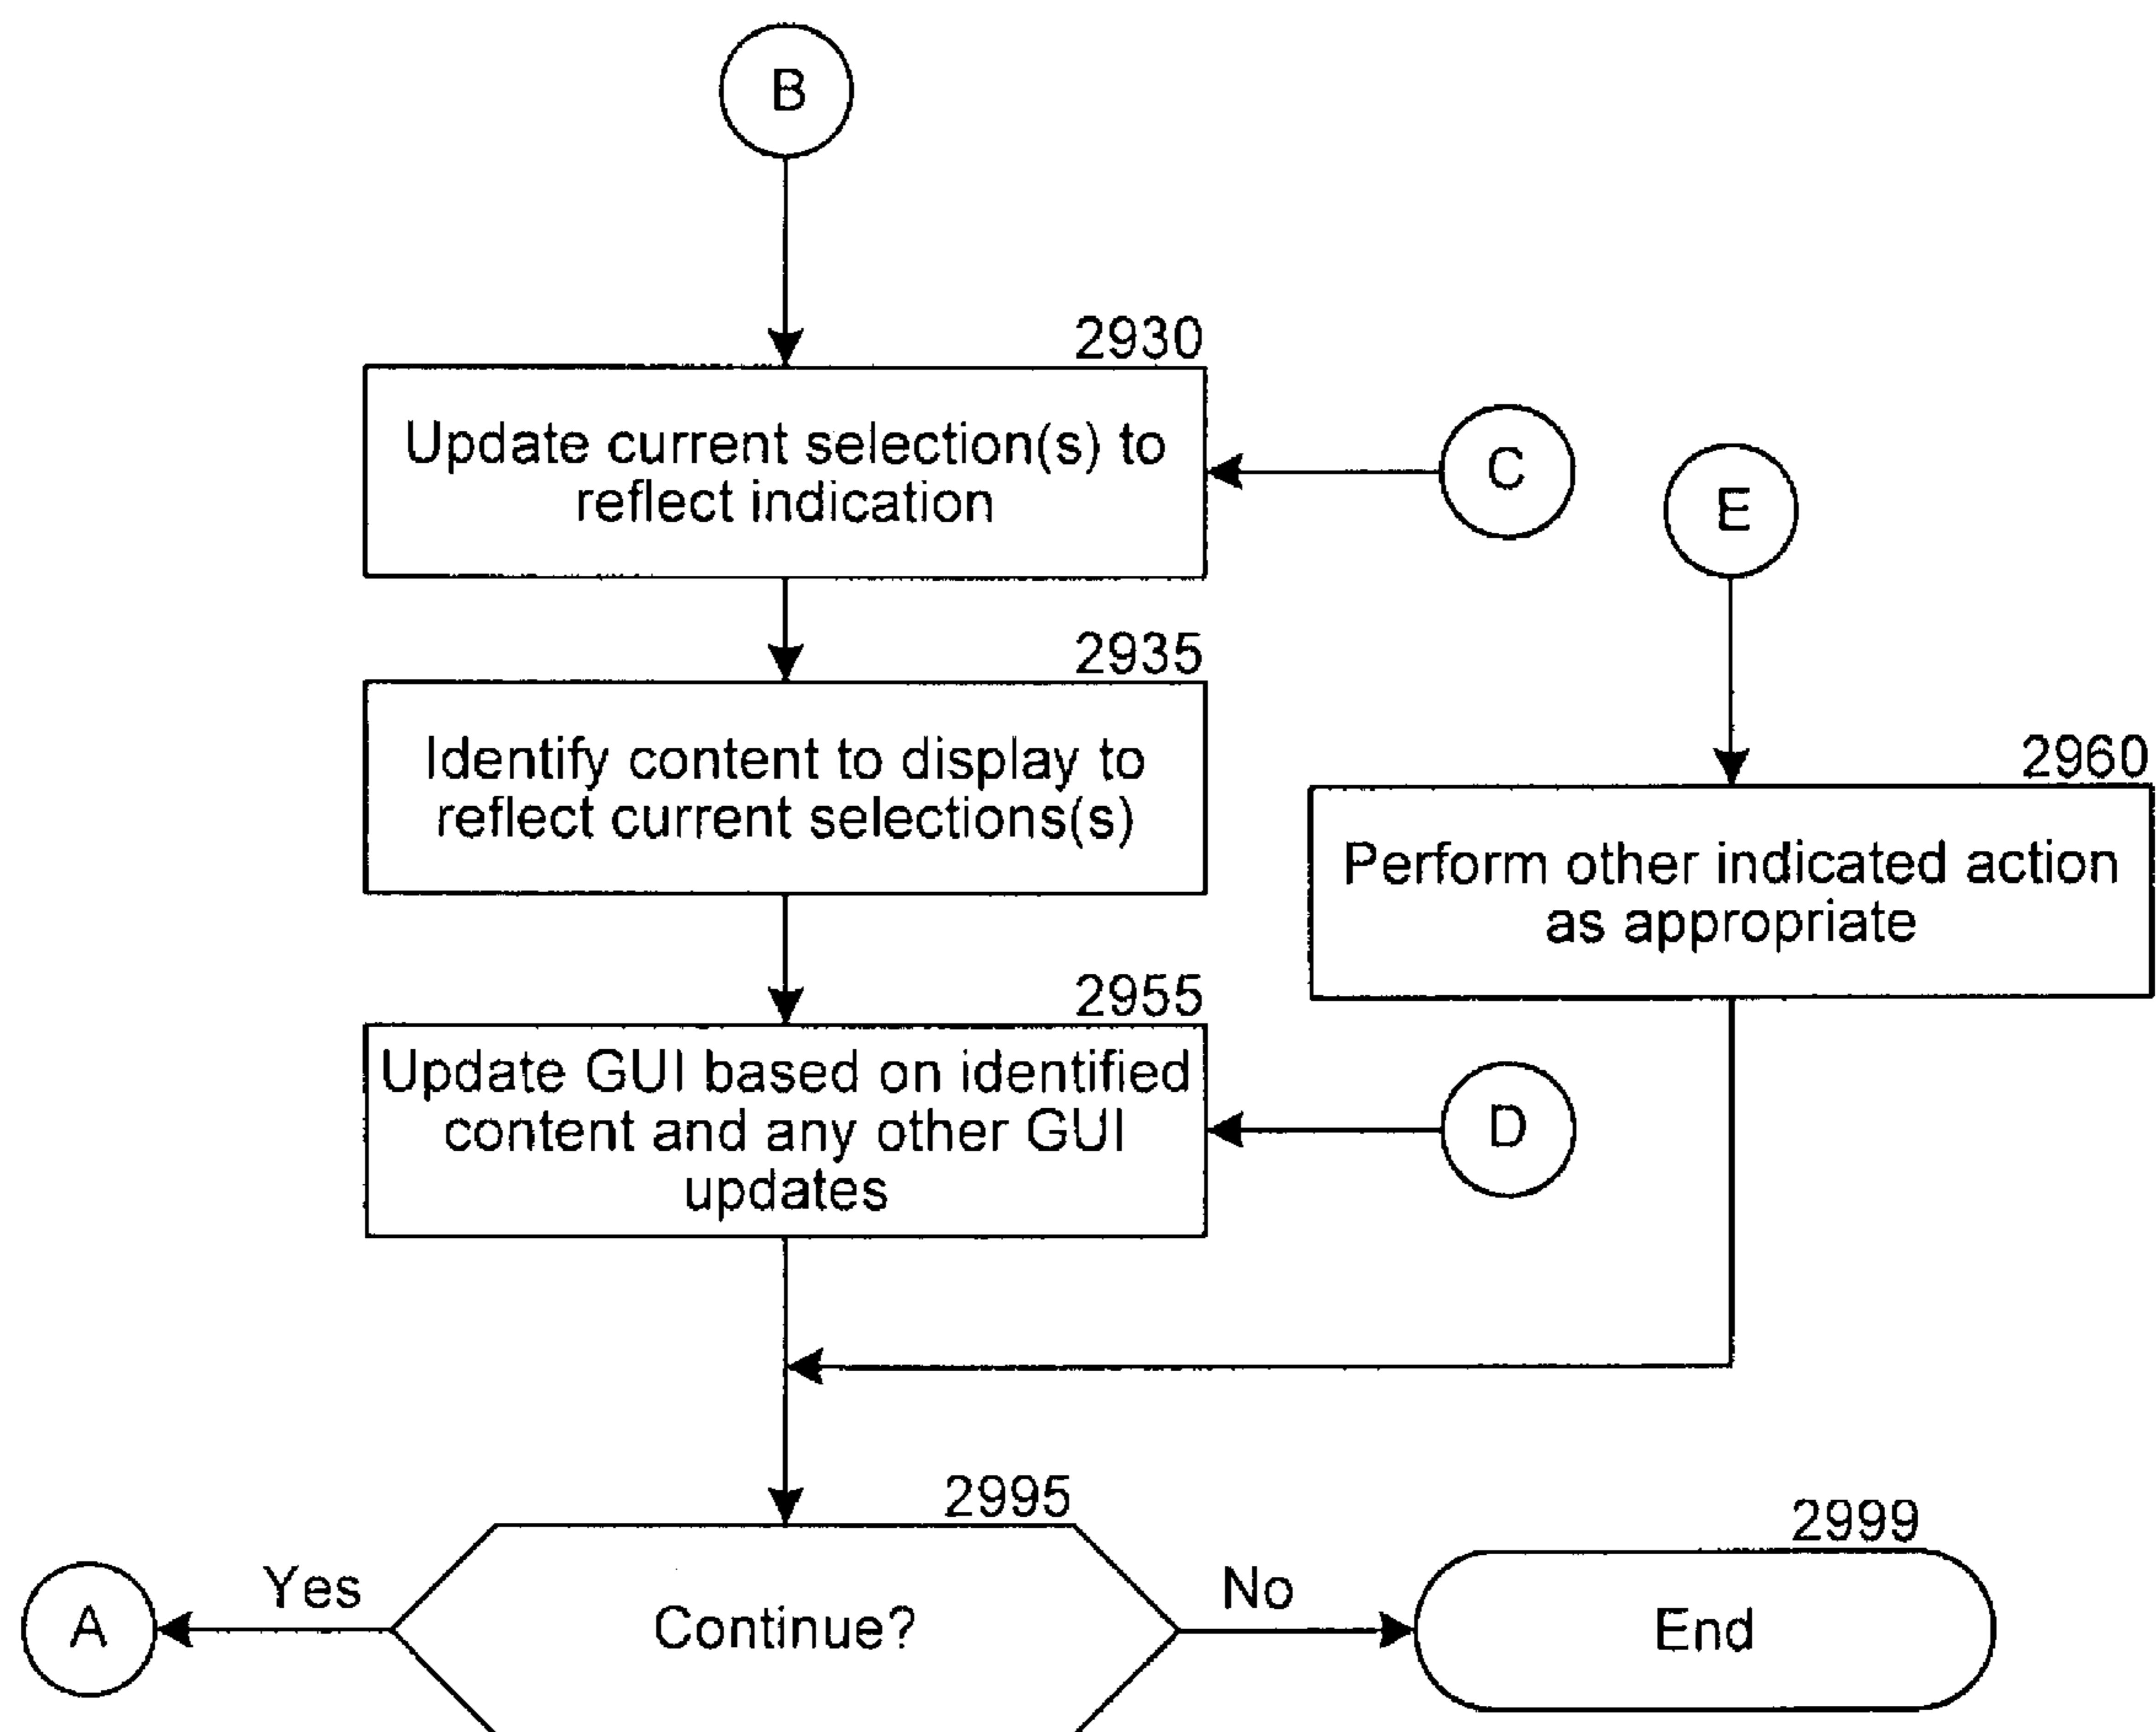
B

2930
Update current selection(s) to reflect indication

C

E

2935
Identify content to display to reflect current selections(s)

2960
Perform other indicated action as appropriate

2955
Update GUI based on identified content and any other GUI updates

D

2995
Continue?

Yes

A

No

2999
End